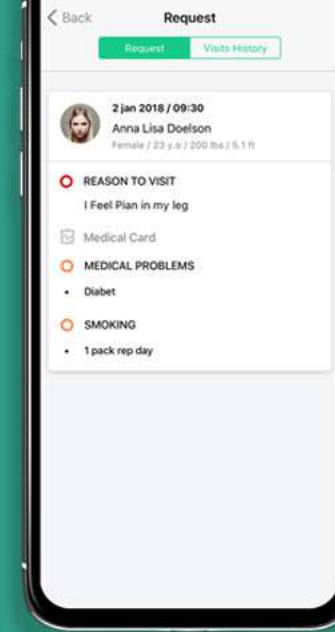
< Back

Request

Request

Visits History

2 jan 2018 / 09:30

Anna Lisa Doelson

Female / 23 y.o / 200 lbs / 5.1 ft

REASON TO VISIT

I Feel Pian in my leg

Medical Card

MEDICAL PROBLEMS

• Diabet

SMOKING

• 1 pack rep day